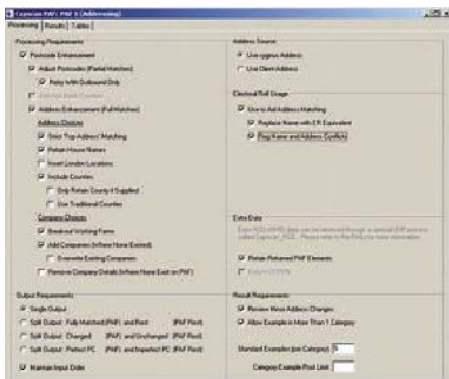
Capscan PAF: PAF 6 (Addressing)

Processing | Results | Tables

Processing Requirements

Postcode Enhancement

Adjust Postcodes (Partial Matches)

Apply with Outbound Only

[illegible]

Address Enhancement (Full Matches)

Address Choices

Strip Top Address Matching

Retain House Names

Insert London Locations

Include Counties

Only Retain County if Supplied

Use Traditional Counties

Company Choices

Breakout Working Forms

Add Companies (where None Existed)

Overwrite Existing Companies

Remove Company Details (where None Exist on PAF)

Output Requirements

Single Output

Split Output: Fully Matched (PAF) and Rest (PAF Rest)

Split Output: Changed (PAF) and Unchanged (PAF Rest)

Split Output: Perfect PC (PAF) and Repaired PC (PAF Rest)

Maintain Input Order

Address Source

Use Capscan Address

Use Client Address

Electoral Roll Usage

Use to Aid Address Matching

Replace Name with E.R. Equivalent

Flag Name and Address Conflicts

Extra Data

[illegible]

Retain Returned PAF Elements

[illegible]

Result Requirements

Review Nous Address Changes

Allow Example in More Than 1 Category

Standard Examples (per Category) 5

Category Example Post Limit